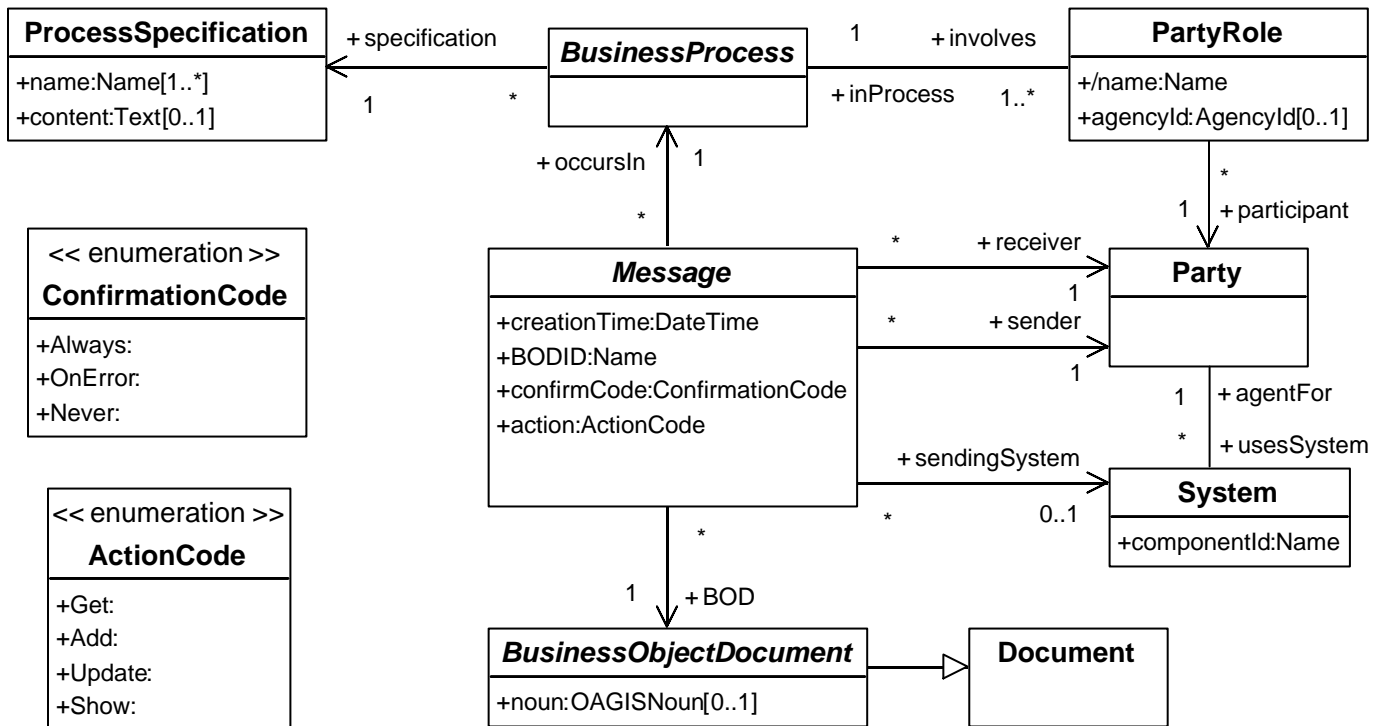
ProcessSpecification
+name:Name[1..*]
+content:Text[0..1]

+ specification
1
*

BusinessProcess

1
+ involves
+ inProcess
1..*

PartyRole
+/name:Name
+agencyId:AgencyId[0..1]

+ occursIn
1
*

*
1
+ participant

<< enumeration >>
ConfirmationCode
+Always:
+OnError:
+Never:

Message
+creationTime:DateTime
+BODID:Name
+confirmCode:ConfirmationCode
+action:ActionCode

*
+ receiver
1
*
+ sender
1

Party

1
+ agentFor
*
+ usesSystem

+ sendingSystem
*
0..1

System
+componentId:Name

<< enumeration >>
ActionCode
+Get:
+Add:
+Update:
+Show:

*
1
+ BOD

BusinessObjectDocument
+noun:OAGISNoun[0..1]

Document